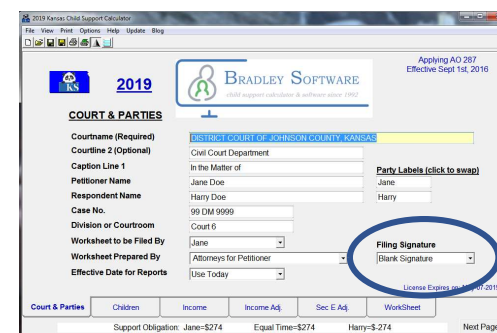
2019 Kansas Child Support Calculator
File View Print Options Help Update Blog

KS 2019

BRADLEY SOFTWARE
child support calculator & software since 1992

Applying AO 287
Effective Sept 1st, 2016

COURT & PARTIES

Courtname (Required) DISTRICT COURT OF JOHNSON COUNTY, KANSAS
Courtline 2 (Optional) Civil Court Department
Caption Line 1 In the Matter of
Petitioner Name Jane Doe
Respondent Name Harry Doe
Case No. 99 DM 9999
Division or Courtroom Court 6
Worksheet to be Filed By Jane
Worksheet Prepared By Attorneys for Petitioner
Effective Date for Reports Use Today

Party Labels (click to swap)
Jane
Harry

Filing Signature
Blank Signature

License Expires on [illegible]

Court & Parties | Children | Income | Income Adj. | Sec E Adj. | WorkSheet

Support Obligation: Jane=$274 Equal Time=$274 Harry=-$274 Next Pag